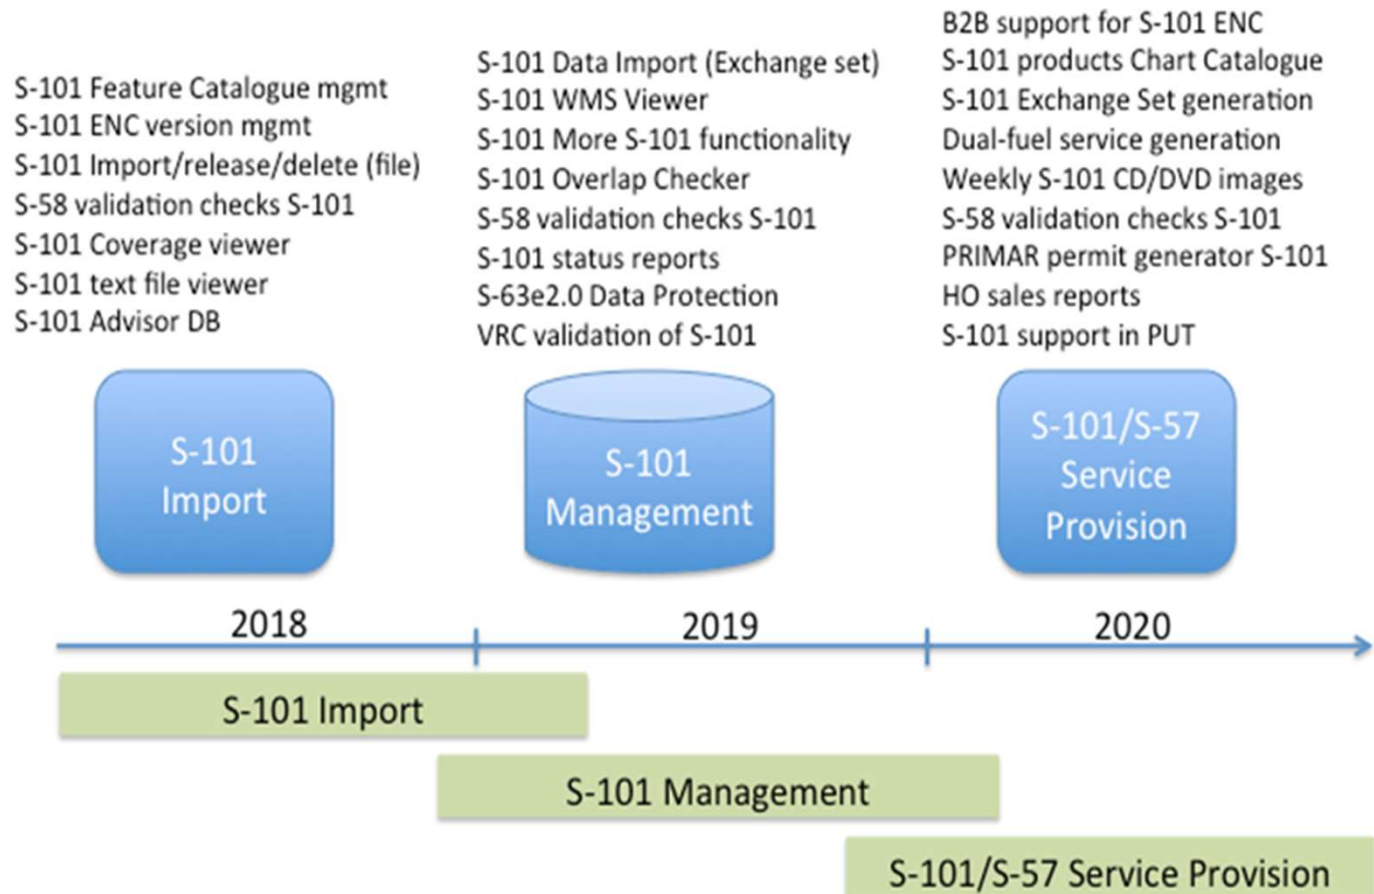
S-101 Feature Catalogue mgmt
S-101 ENC version mgmt
S-101 Import/release/delete (file)
S-58 validation checks S-101
S-101 Coverage viewer
S-101 text file viewer
S-101 Advisor DB

S-101 Data Import (Exchange set)
S-101 WMS Viewer
S-101 More S-101 functionality
S-101 Overlap Checker
S-58 validation checks S-101
S-101 status reports
S-63e2.0 Data Protection
VRC validation of S-101

B2B support for S-101 ENC
S-101 products Chart Catalogue
S-101 Exchange Set generation
Dual-fuel service generation
Weekly S-101 CD/DVD images
S-58 validation checks S-101
PRIMAR permit generator S-101
HO sales reports
S-101 support in PUT

S-101 Import

S-101 Management

S-101/S-57 Service Provision

2018

2019

2020

S-101 Import

S-101 Management

S-101/S-57 Service Provision